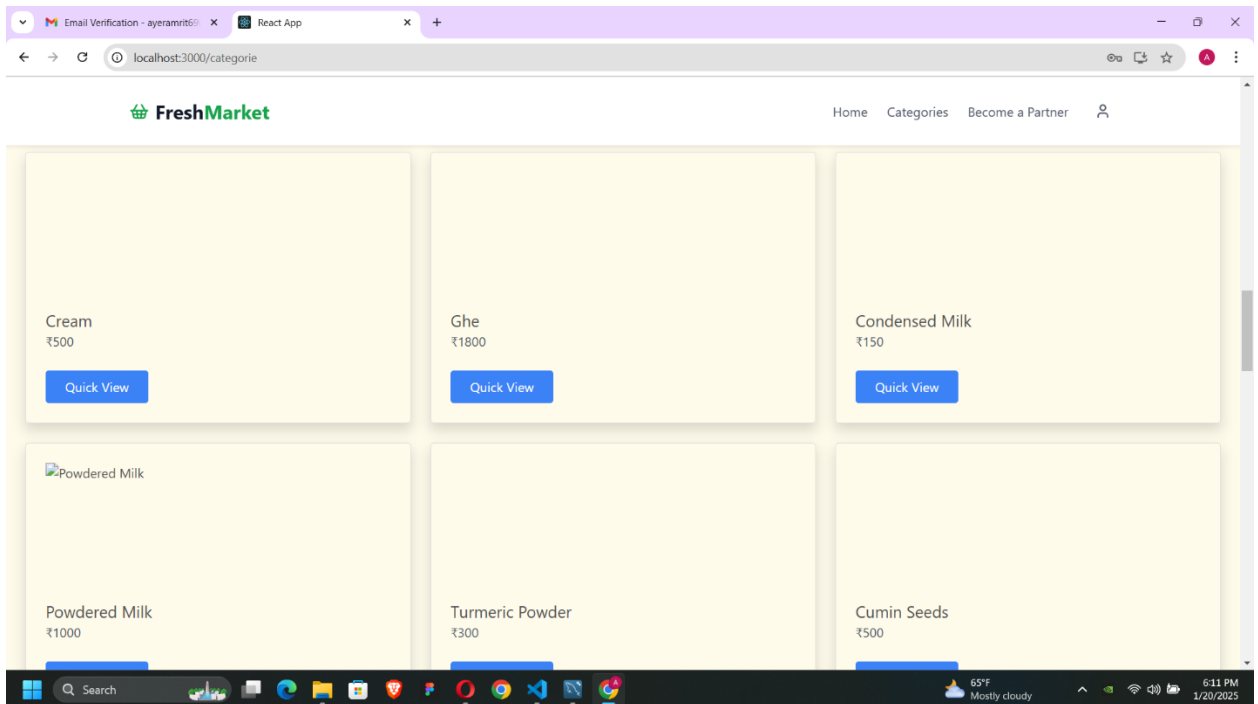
Email Verification - ayeramrit6
React App
localhost:3000/categorie

FreshMarket

Home Categories Become a Partner

Cream
₹500
Quick View

Ghe
₹1800
Quick View

Condensed Milk
₹150
Quick View

Powdered Milk

Powdered Milk
₹1000

Turmeric Powder
₹300

Cumin Seeds
₹500

Search

65°F
Mostly cloudy

6:11 PM
1/20/2025